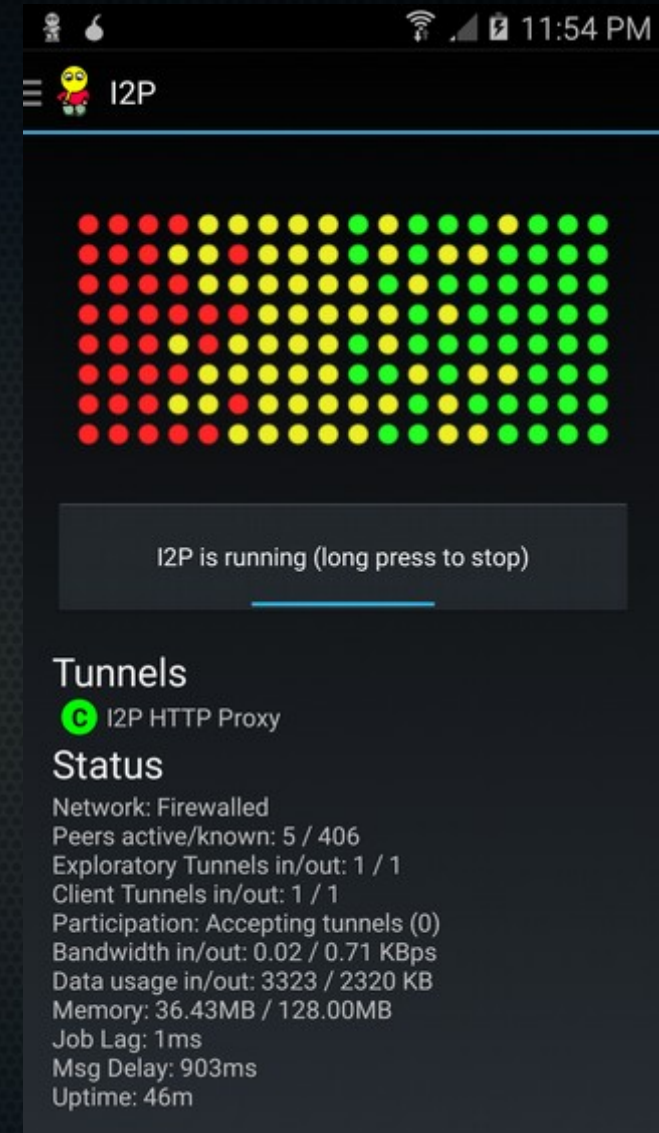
11:54 PM

I2P

I2P is running (long press to stop)

Tunnels

C I2P HTTP Proxy

Status

Network: Firewalled
Peers active/known: 5 / 406
Exploratory Tunnels in/out: 1 / 1
Client Tunnels in/out: 1 / 1
Participation: Accepting tunnels (0)
Bandwidth in/out: 0.02 / 0.71 KBps
Data usage in/out: 3323 / 2320 KB
Memory: 36.43MB / 128.00MB
Job Lag: 1ms
Msg Delay: 903ms
Uptime: 46m